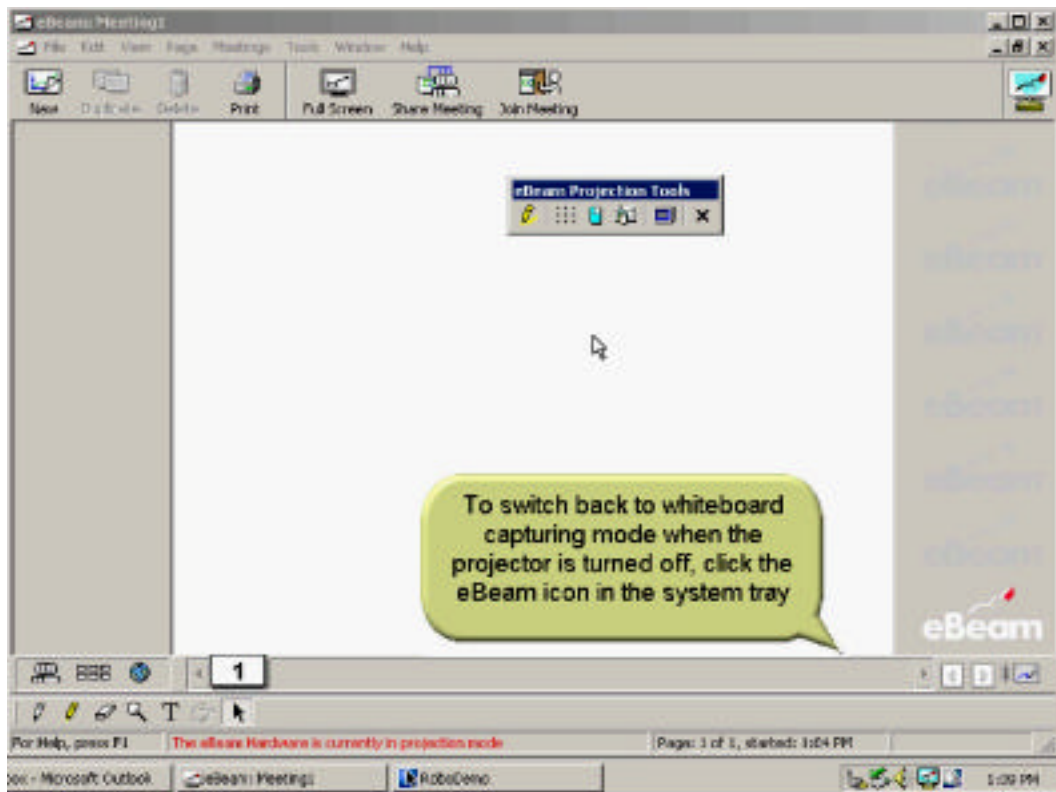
eBeam: Meeting1

File Edit View Page Meetings Tools Window Help

New Duplicate Delete Print Full Screen Share Meeting Join Meeting

eBeam Projection Tools

To switch back to whiteboard capturing mode when the projector is turned off, click the eBeam icon in the system tray

eBeam

eBeam

1

For Help, press F1 The eBeam Hardware is currently in projection mode Page: 1 of 1, started: 1:04 PM

ox - Microsoft Outlook eBeam: Meeting1 RoboDemo 1:09 PM